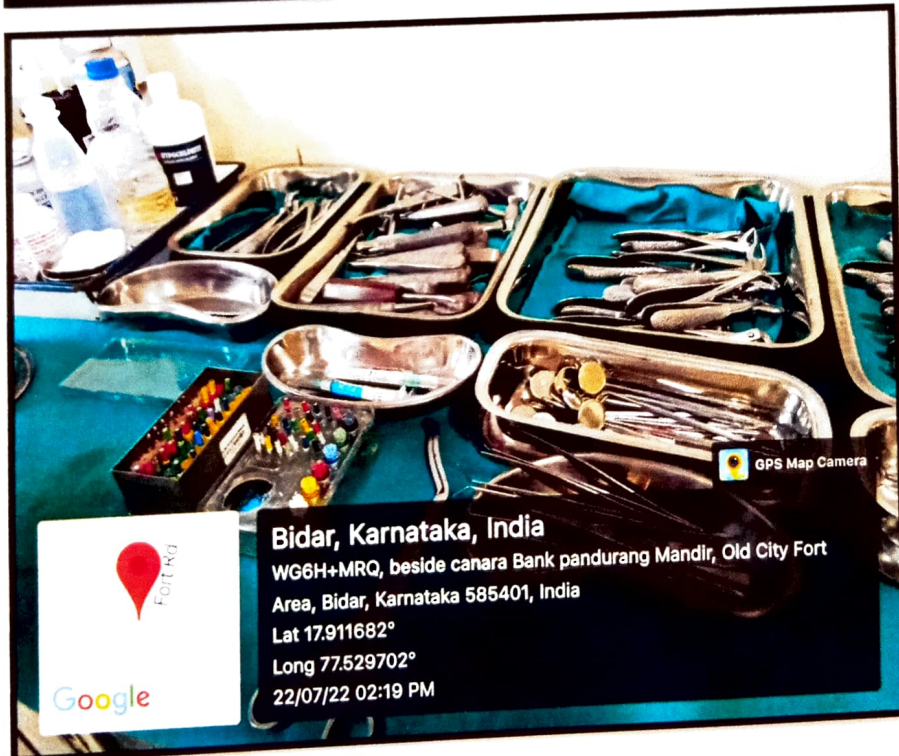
GPS Map Camera

Fort Rd

Google

Bidar, Karnataka, India

WG6H+MRQ, beside canara Bank pandurang Mandir, Old City Fort Area, Bidar, Karnataka 585401, India

Lat 17.911682°

Long 77.529702°

22/07/22 02:19 PM